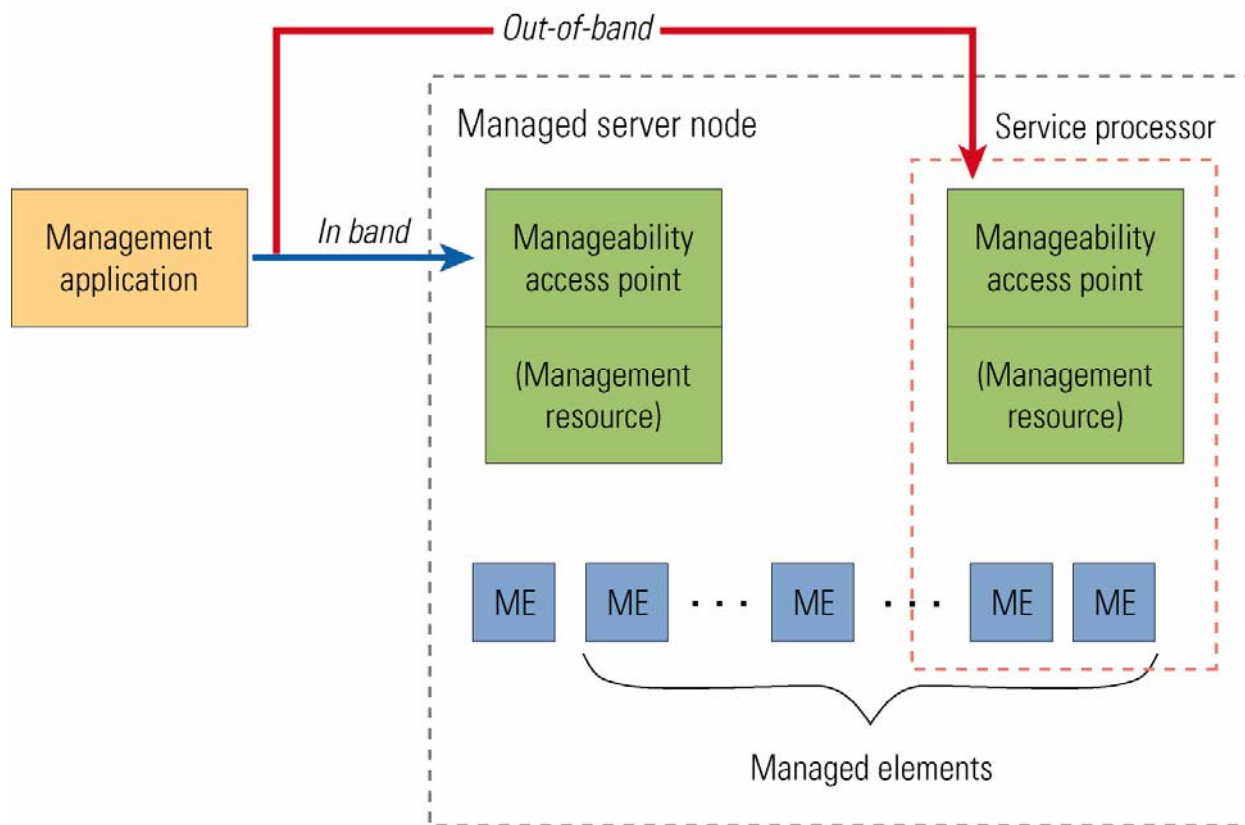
Out-of-band

Managed server node

Service processor

Management application

In band

Manageability access point

(Management resource)

Manageability access point

(Management resource)

ME

ME

. . .

ME

. . .

ME

ME

Managed elements